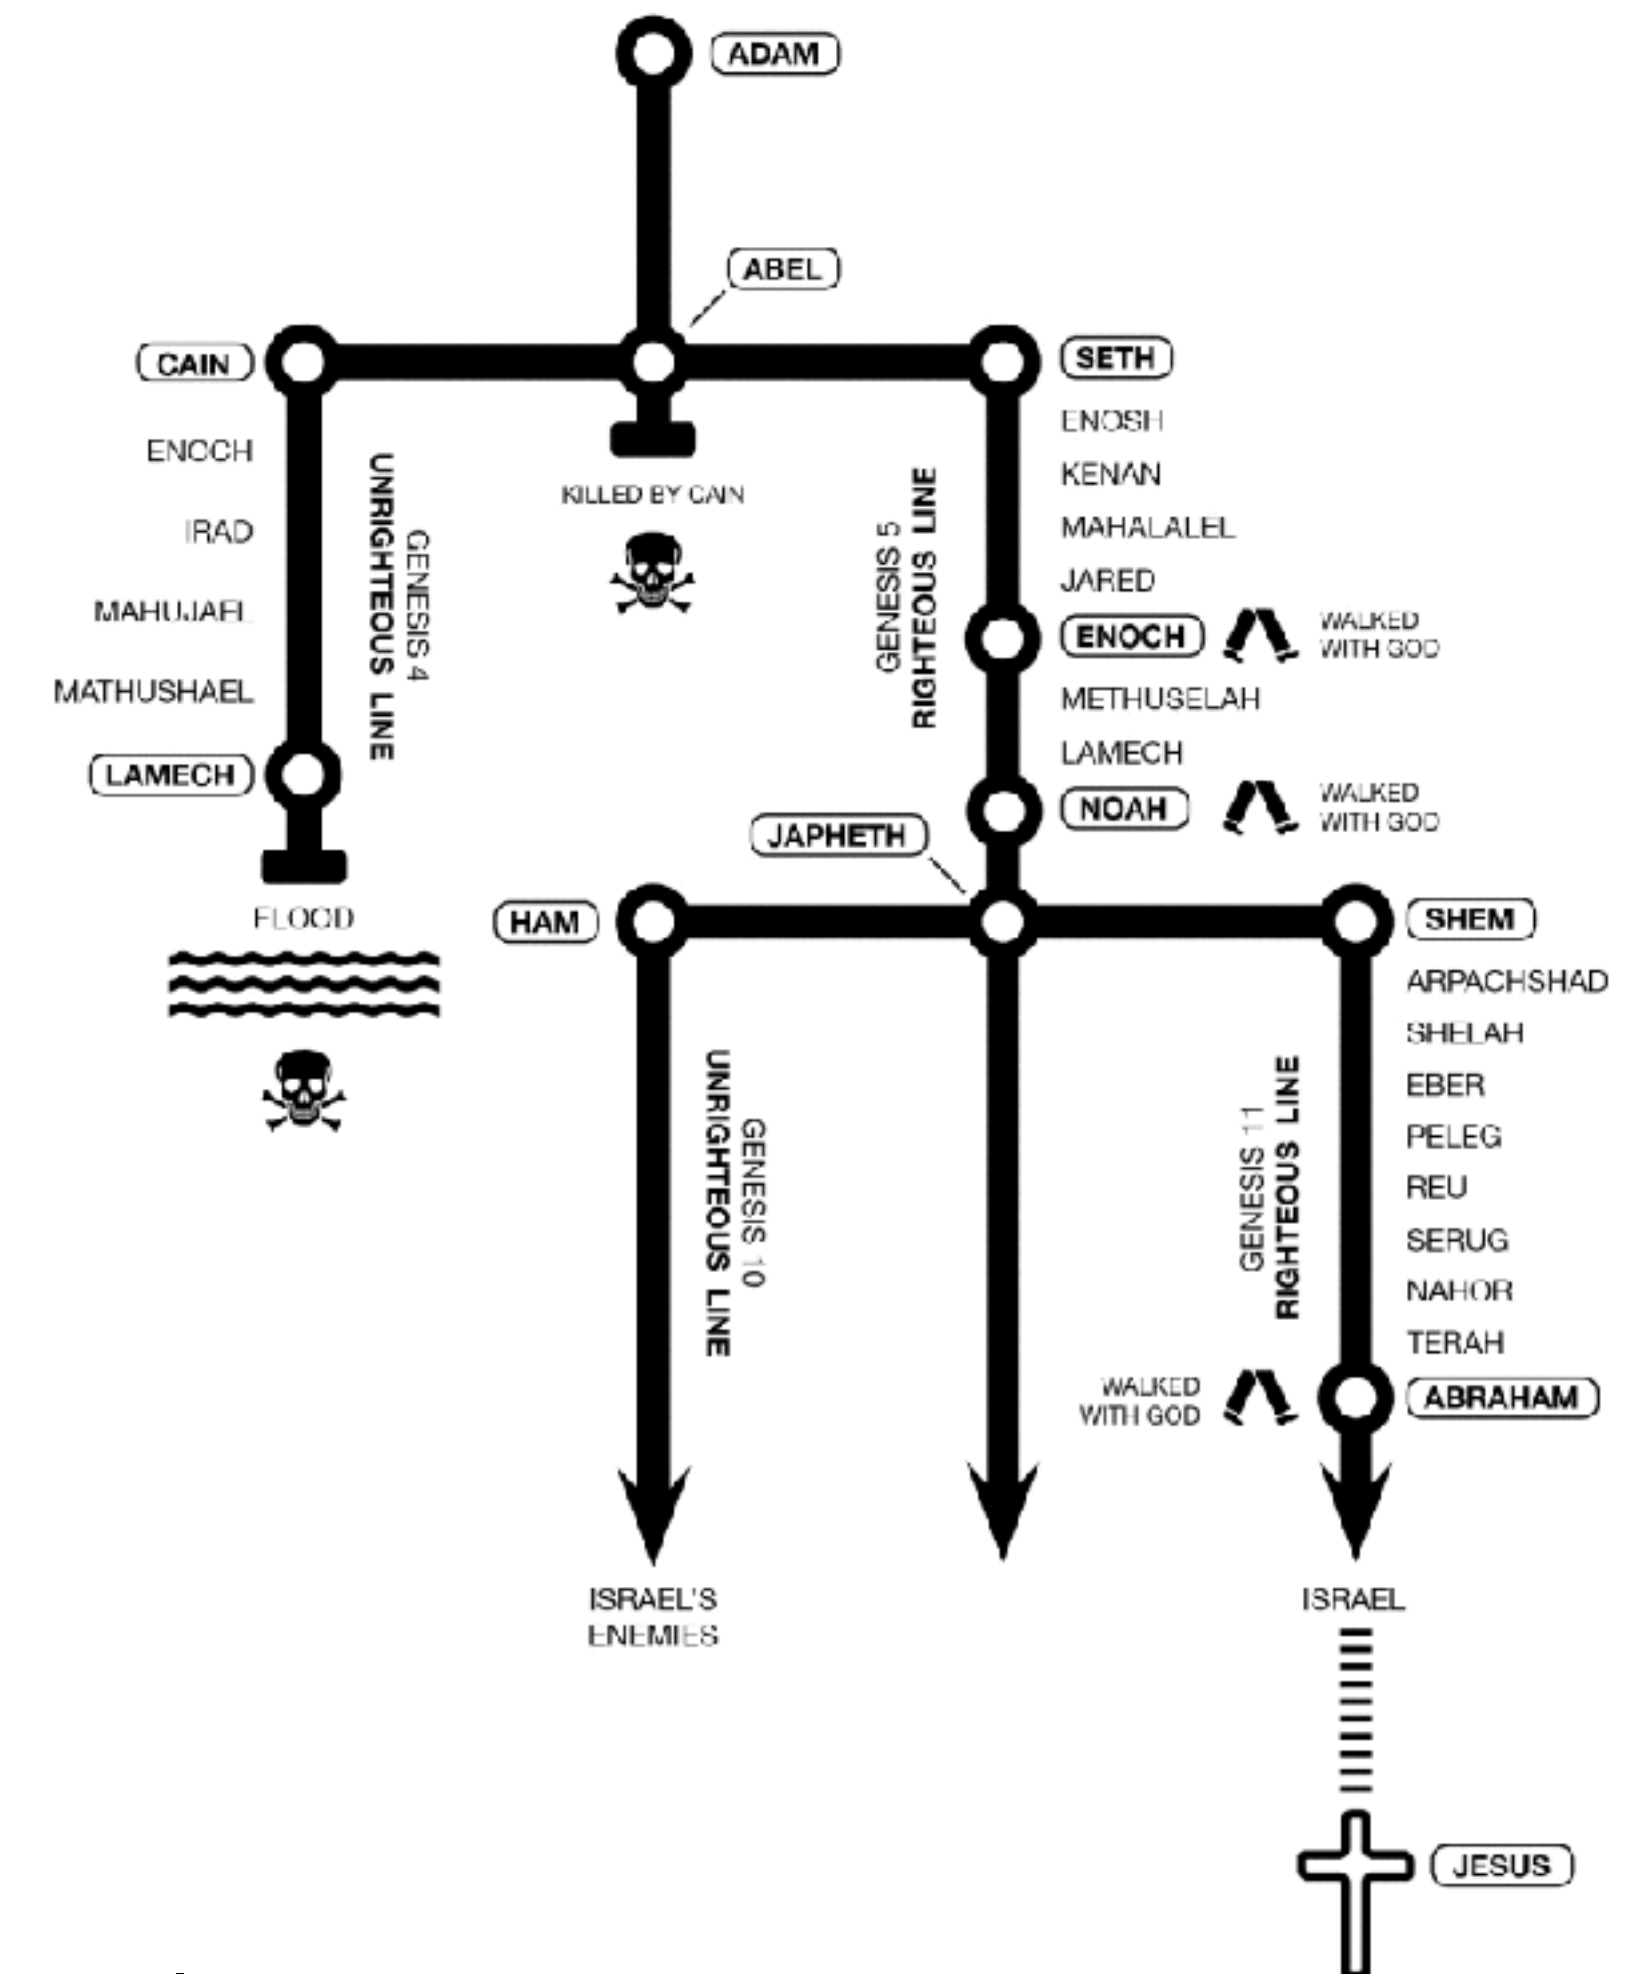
ADAM

ABEL

CAIN

SETH

ENOCH

IRAD

MAHUJAEL

MATHUSHAEL

LAMECH

GENESIS 4
UNRIGHTEOUS LINE

KILLED BY CAIN

FLOOD

ENOSH

KENAN

MAHALALEL

JARED

ENOCH

WALKED WITH GOD

METHUSELAH

LAMECH

NOAH

WALKED WITH GOD

GENESIS 5
RIGHTEOUS LINE

JAPHETH

HAM

SHEM

ARPACHSHAD

SHELAH

EBER

PELEG

REU

SERUG

NAHOR

TERAH

ABRAHAM

WALKED WITH GOD

GENESIS 10
UNRIGHTEOUS LINE

GENESIS 11
RIGHTEOUS LINE

ISRAEL'S ENEMIES

ISRAEL

JESUS